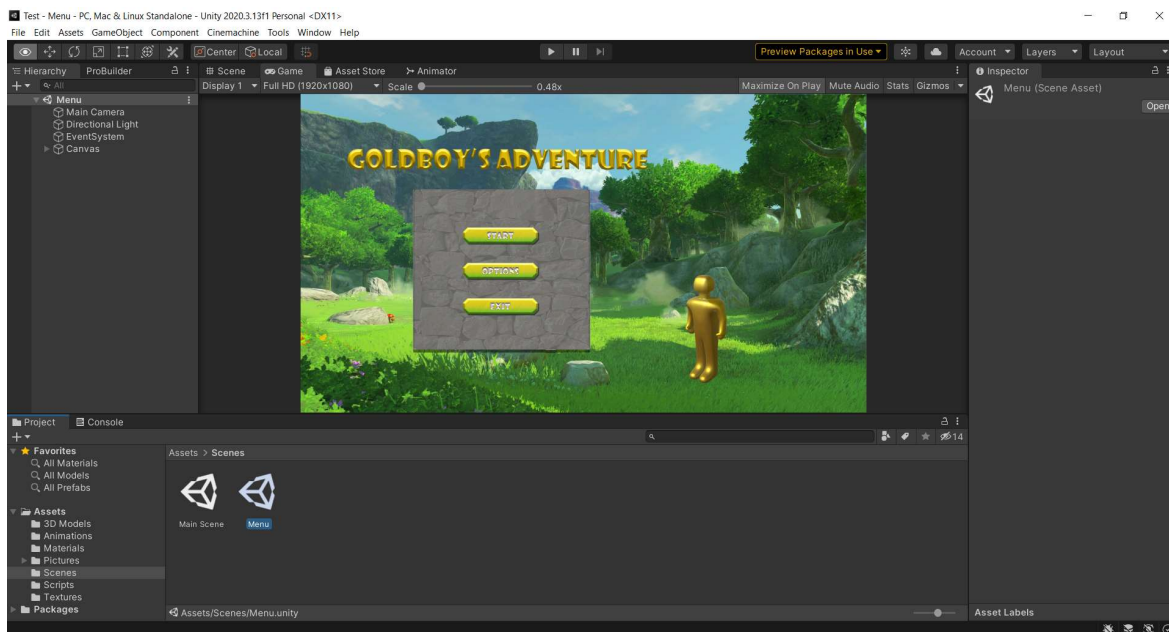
Test - Menu - PC, Mac & Linux Standalone - Unity 2020.3.13f1 Personal <DX11>
File Edit Assets GameObject Component Cinemachine Tools Window Help
Center Local
Preview Packages in Use
Account Layers Layout
Hierarchy ProBuilder
All
Menu
Main Camera
Directional Light
EventSystem
Canvas
Scene Game Asset Store Animator
Display 1 Full HD (1920x1080) Scale 0.48x
Maximize On Play Mute Audio Stats Gizmos
GOLDBOY'S ADVENTURE
START
OPTIONS
EXIT
Inspector
Menu (Scene Asset)
Open
Project Console
14
Favorites
All Materials
All Models
All Prefabs
Assets
3D Models
Animations
Materials
Pictures
Scenes
Scripts
Textures
Packages
Assets > Scenes
Main Scene
Menu
Assets/Scenes/Menu.unity
Asset Labels